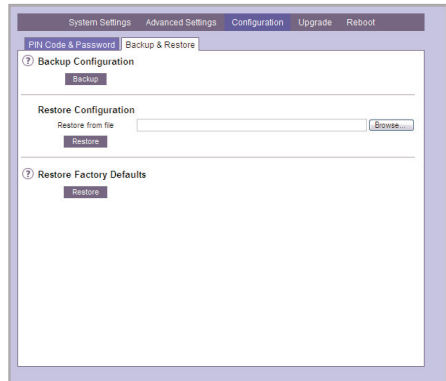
System Settings Advanced Settings Configuration Upgrade Reboot

PIN Code & Password Backup & Restore

? Backup Configuration

Backup

Restore Configuration

Restore from file Browse...

Restore

? Restore Factory Defaults

Restore